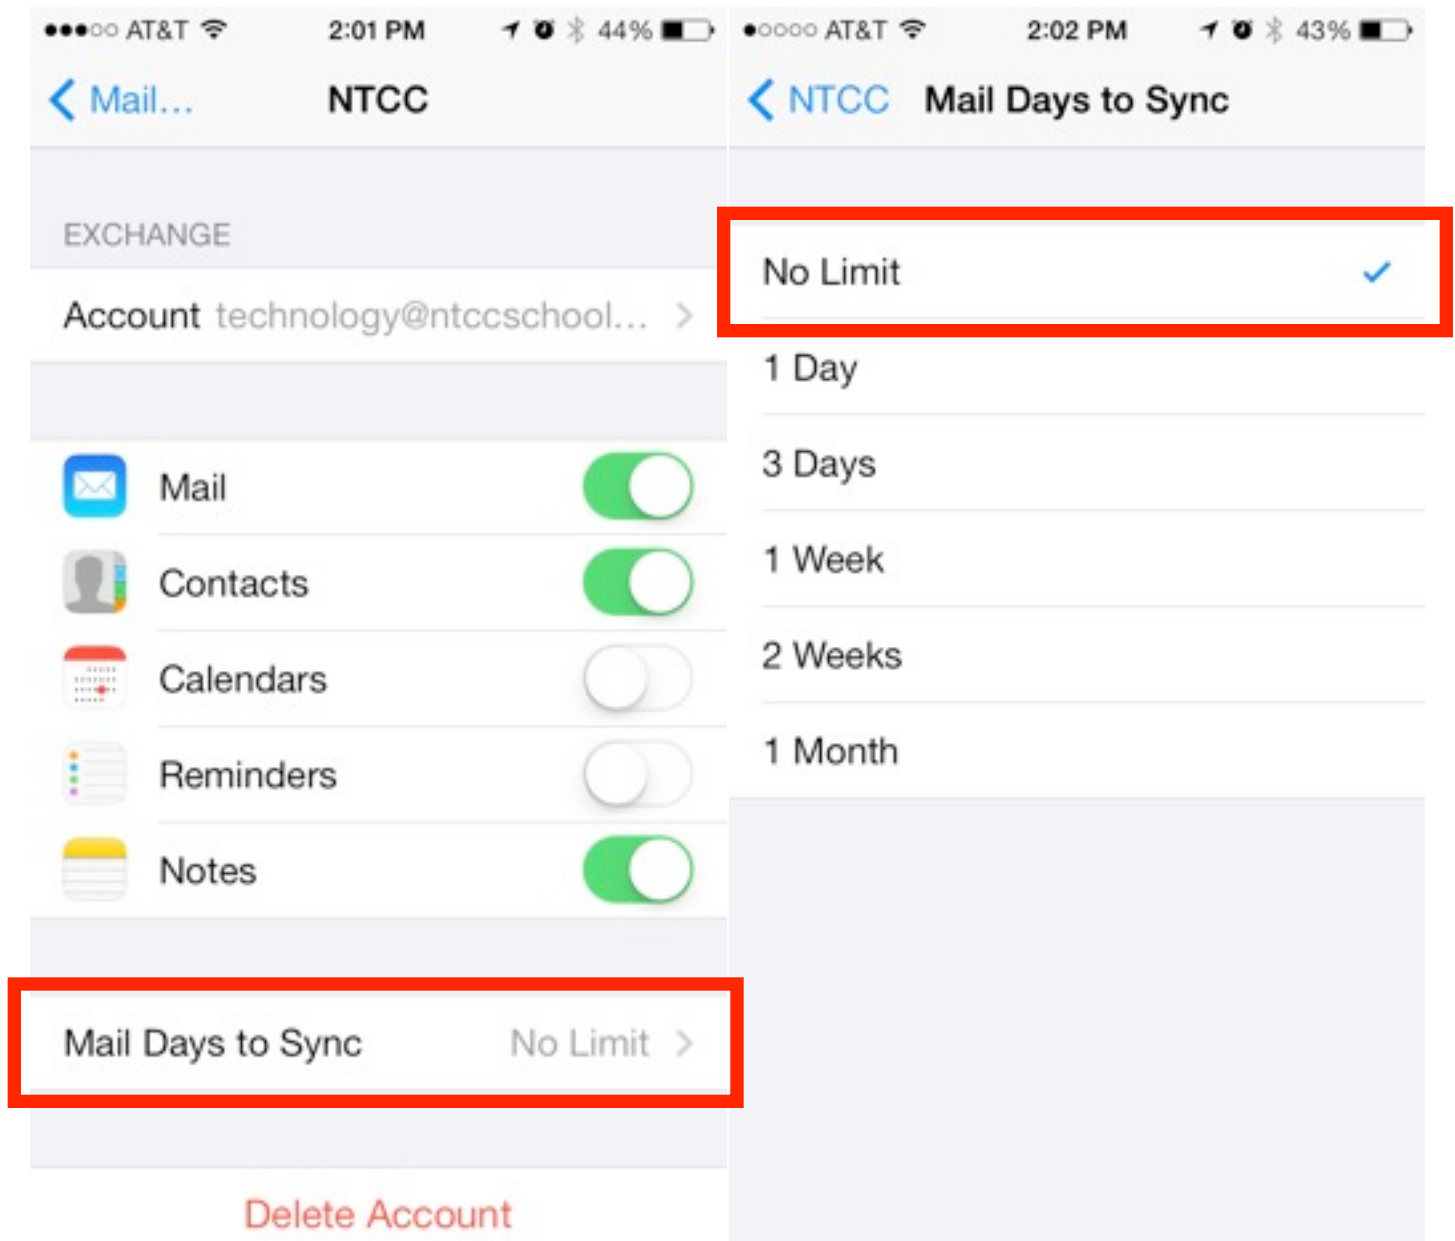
●●●○○ AT&T 2:01 PM 44%

< Mail... NTCC

EXCHANGE

Account technology@ntccschool... >

Mail

Contacts

Calendars

Reminders

Notes

Mail Days to Sync No Limit >

Delete Account

●○○○○ AT&T 2:02 PM 43%

< NTCC Mail Days to Sync

No Limit ✓

1 Day

3 Days

1 Week

2 Weeks

1 Month